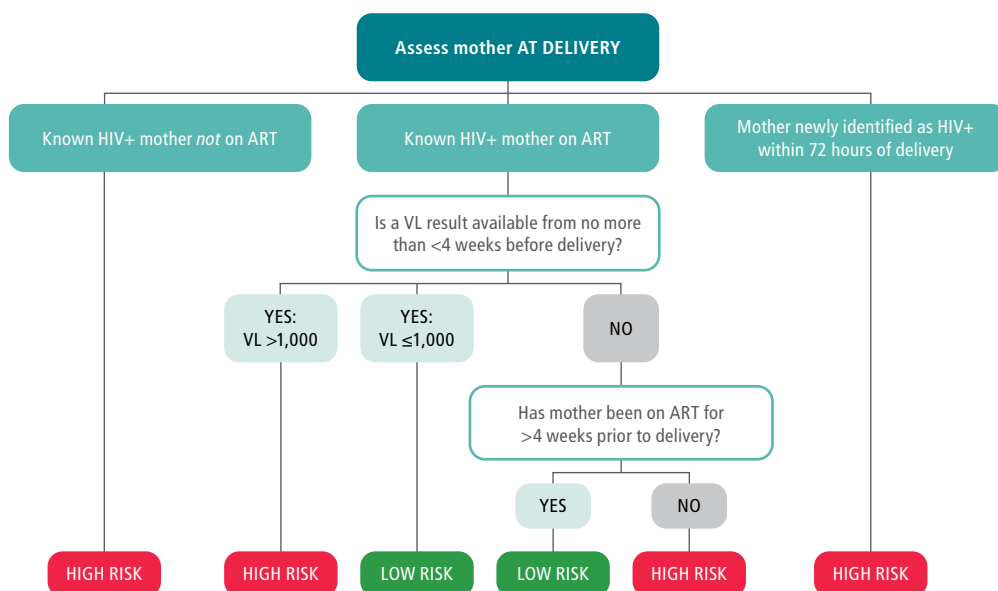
Assess mother AT DELIVERY

Known HIV+ mother *not* on ART

Known HIV+ mother on ART

Mother newly identified as HIV+ within 72 hours of delivery

Is a VL result available from no more than <4 weeks before delivery?

YES: VL >1,000

YES: VL ≤1,000

NO

Has mother been on ART for >4 weeks prior to delivery?

YES

NO

HIGH RISK

HIGH RISK

LOW RISK

LOW RISK

HIGH RISK

HIGH RISK